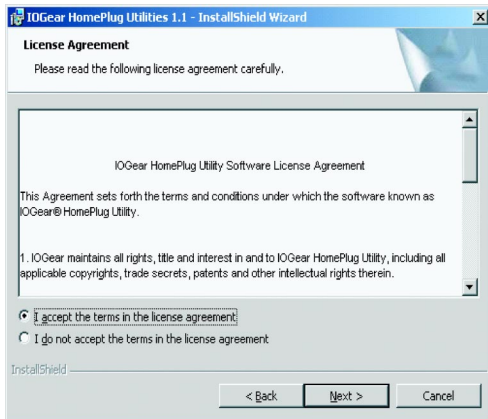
IOGear HomePlug Utilities 1.1 - InstallShield Wizard

License Agreement

Please read the following license agreement carefully.

IOGear HomePlug Utility Software License Agreement

This Agreement sets forth the terms and conditions under which the software known as IOGear® HomePlug Utility.

1. IOGear maintains all rights, title and interest in and to IOGear HomePlug Utility, including all applicable copyrights, trade secrets, patents and other intellectual rights therein.

I accept the terms in the license agreement

I do not accept the terms in the license agreement

InstallShield

< Back

Next >

Cancel